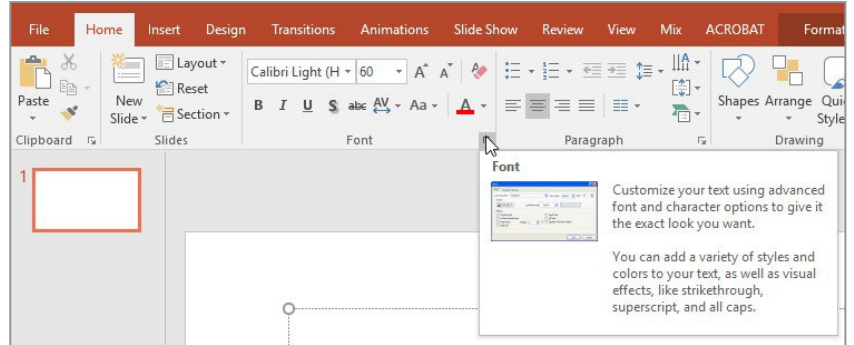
File Home Insert Design Transitions Animations Slide Show Review View Mix ACROBAT Format

Paste

Clipboard

New Slide

Layout

Reset

Section

Slides

Calibri Light (H 60

B I U S abc AV Aa A

Font

Paragraph

Shapes Arrange Quick Styles

Drawing

1

Font

Customize your text using advanced font and character options to give it the exact look you want.

You can add a variety of styles and colors to your text, as well as visual effects, like strikethrough, superscript, and all caps.